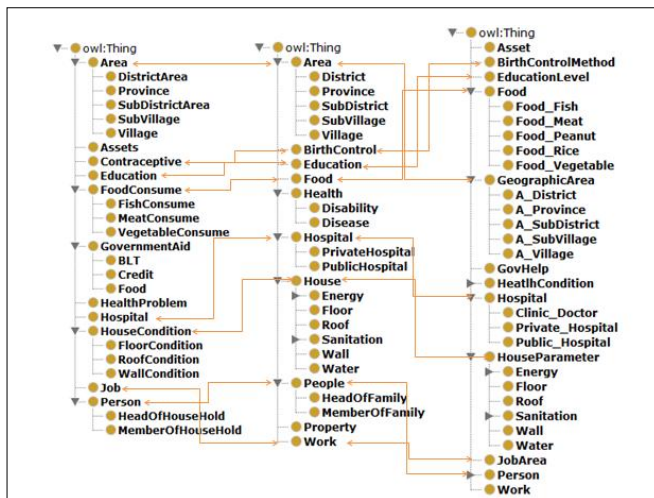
owl:Thing
Area
DistrictArea
Province
SubDistrictArea
SubVillage
Village
Assets
Contraceptive
Education
FoodConsume
FishConsume
MeatConsume
VegetableConsume
GovernmentAid
BLT
Credit
Food
HealthProblem
Hospital
HouseCondition
FloorCondition
RoofCondition
WallCondition
Job
Person
HeadOfHouseHold
MemberOfHouseHold

owl:Thing
Area
District
Province
SubDistrict
SubVillage
Village
BirthControl
Education
Food
Health
Disability
Disease
Hospital
PrivateHospital
PublicHospital
House
Energy
Floor
Roof
Sanitation
Wall
Water
People
HeadOfFamily
MemberOfFamily
Property
Work

owl:Thing
Asset
BirthControlMethod
EducationLevel
Food
Food_Fish
Food_Meat
Food_Peanut
Food_Rice
Food_Vegetable
GeographicArea
A_District
A_Province
A_SubDistrict
A_SubVillage
A_Village
GovHelp
HeatlhCondition
Hospital
Clinic_Doctor
Private_Hospital
Public_Hospital
HouseParameter
Energy
Floor
Roof
Sanitation
Wall
Water
JobArea
Person
Work